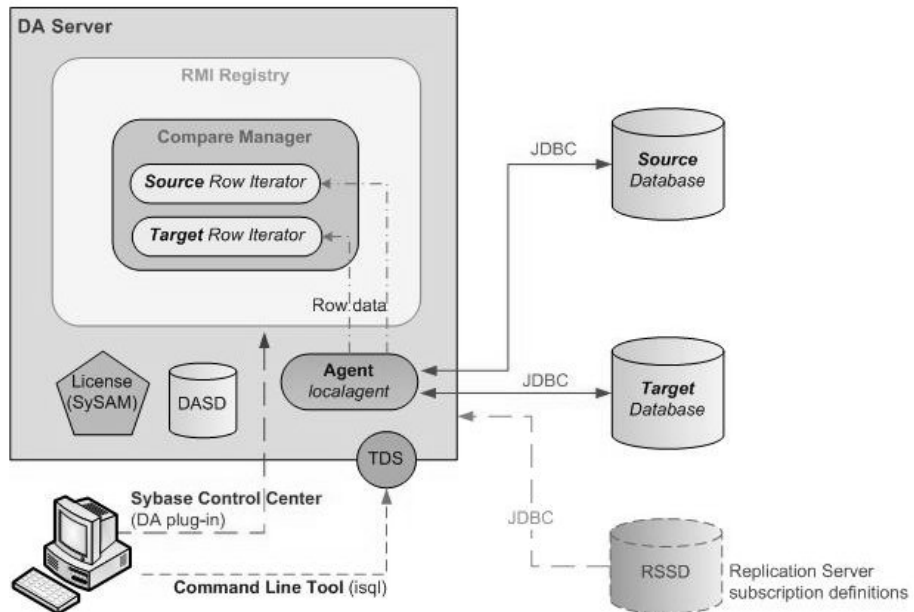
DA Server

RMI Registry

Compare Manager

Source Row Iterator

Target Row Iterator

Row data

JDBC

Source Database

Agent localagent

JDBC

Target Database

License (SySAM)

DASD

TDS

Sybase Control Center (DA plug-in)

JDBC

RSSD

Replication Server subscription definitions

Command Line Tool (isql)